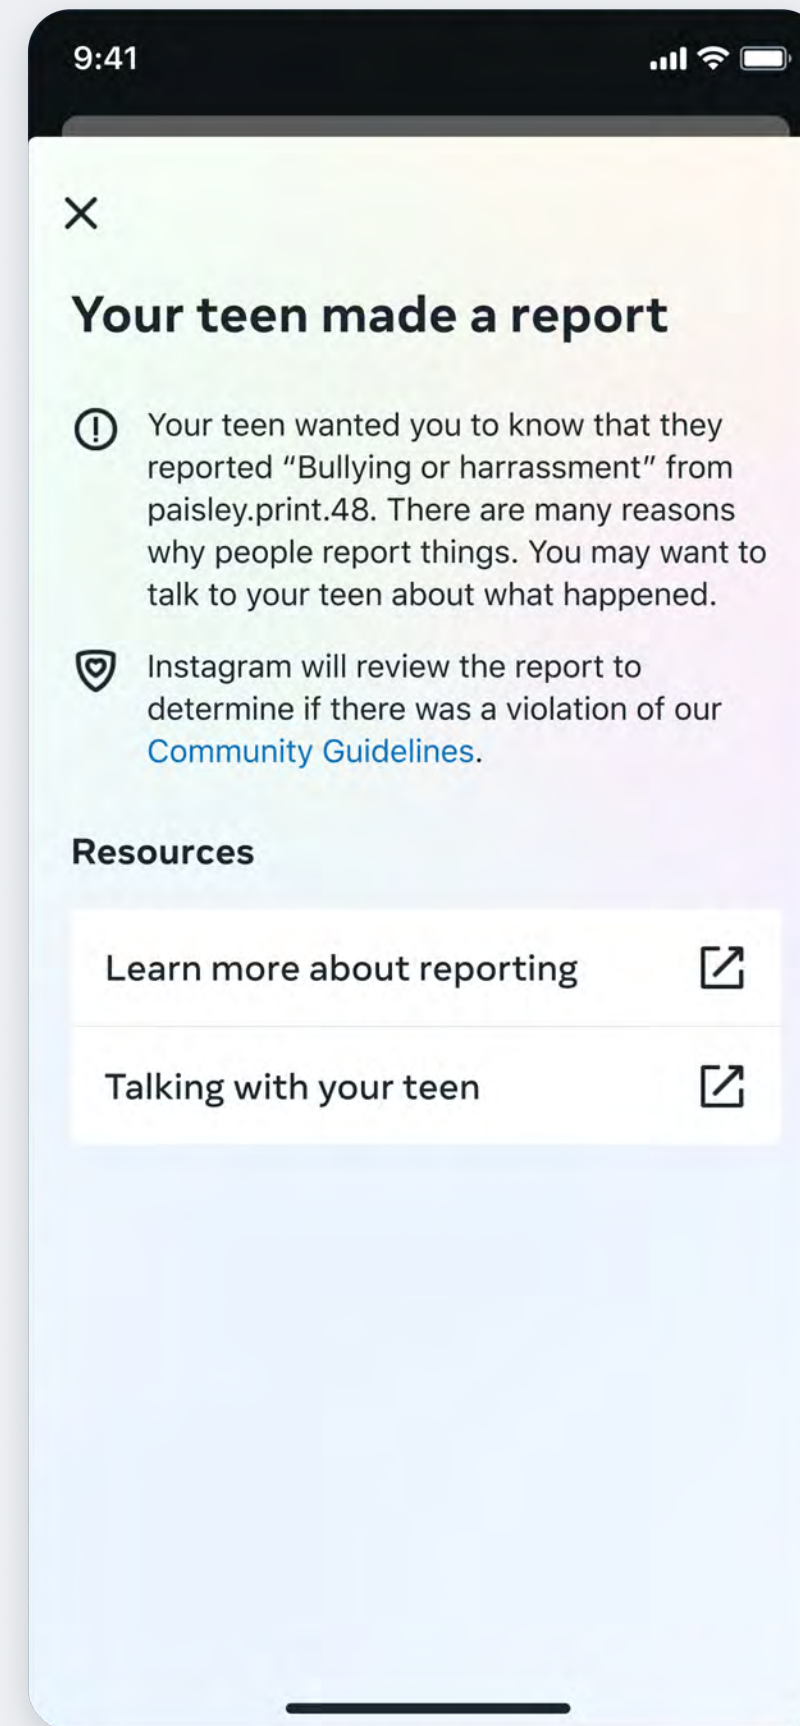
9:41

Your teen made a report

Your teen wanted you to know that they reported "Bullying or harrassment" from paisley.print.48. There are many reasons why people report things. You may want to talk to your teen about what happened.

Instagram will review the report to determine if there was a violation of our Community Guidelines.

Resources

Learn more about reporting

Talking with your teen